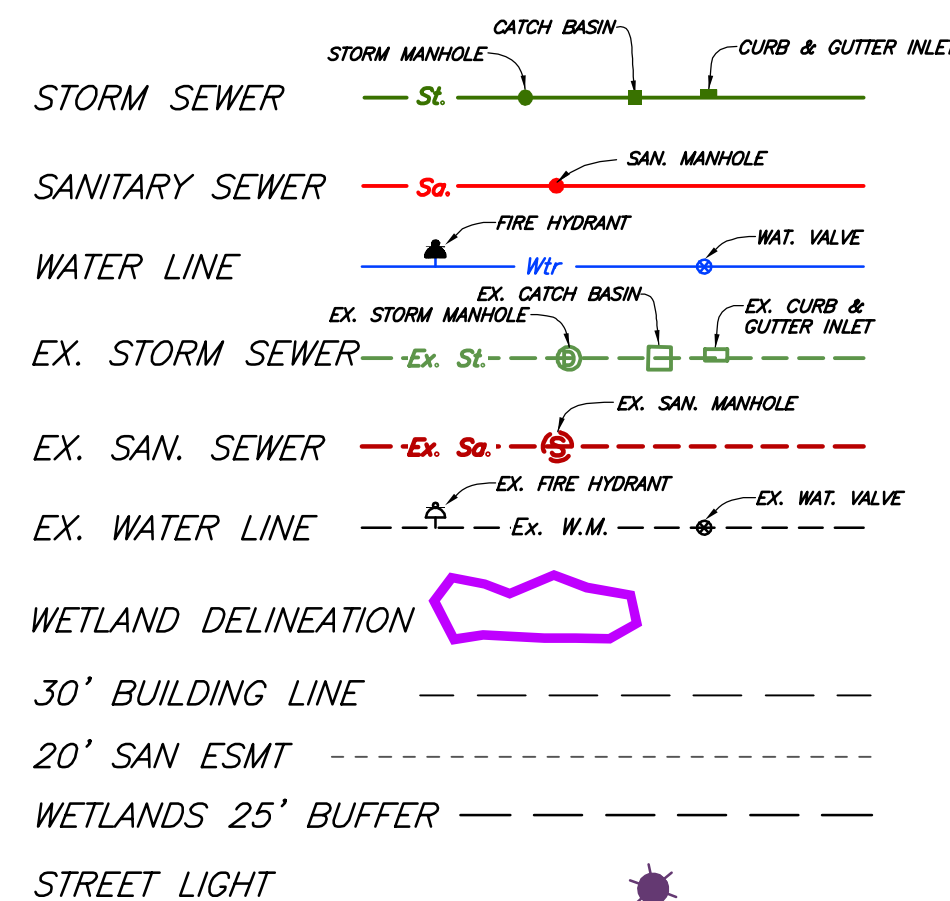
CATCH BASIN
STORM MANHOLE
CURB & GUTTER INLET
STORM SEWER St.
SAN. MANHOLE
SANITARY SEWER Sa.
FIRE HYDRANT
WAT. VALVE
WATER LINE Wtr
EX. CATCH BASIN
EX. STORM MANHOLE
EX. CURB & GUTTER INLET
EX. STORM SEWER Ex. St.
EX. SAN. MANHOLE
EX. SAN. SEWER Ex. Sa.
EX. FIRE HYDRANT
EX. WAT. VALVE
EX. WATER LINE Ex. W.M.
WETLAND DELINEATION
30' BUILDING LINE
20' SAN ESMT
WETLANDS 25' BUFFER
STREET LIGHT